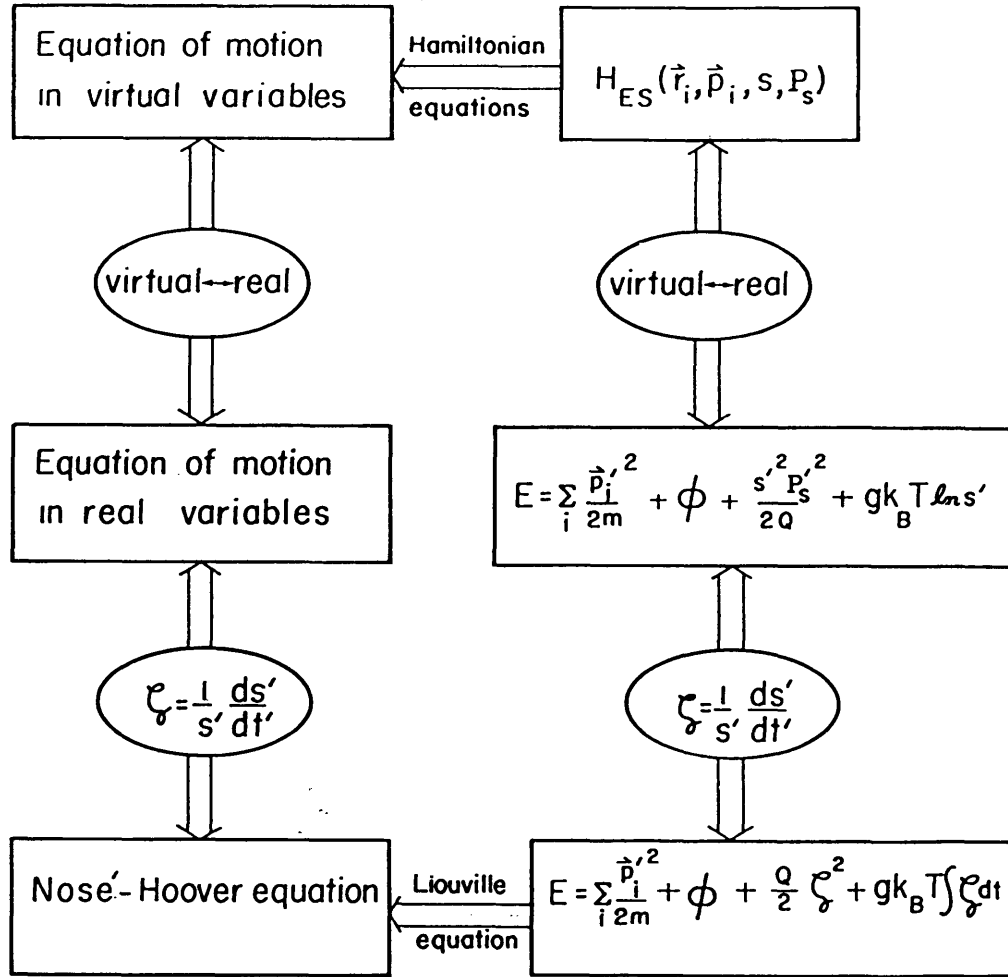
Equation of motion in virtual variables

Hamiltonian

equations

$H_{ES}(\vec{r}_i, \vec{p}_i, s, P_s)$

virtual↔real

virtual↔real

Equation of motion in real variables

$E = \sum_i \frac{\vec{p}_i'^2}{2m} + \phi + \frac{s'^2 P_s'^2}{2Q} + gk_B T \ln s'$

$\zeta = \frac{1}{s'} \frac{ds'}{dt'}$

$\zeta = \frac{1}{s'} \frac{ds'}{dt'}$

Nosé-Hoover equation

Liouville

equation

$E = \sum_i \frac{\vec{p}_i'^2}{2m} + \phi + \frac{Q}{2} \zeta^2 + gk_B T \int \zeta dt$